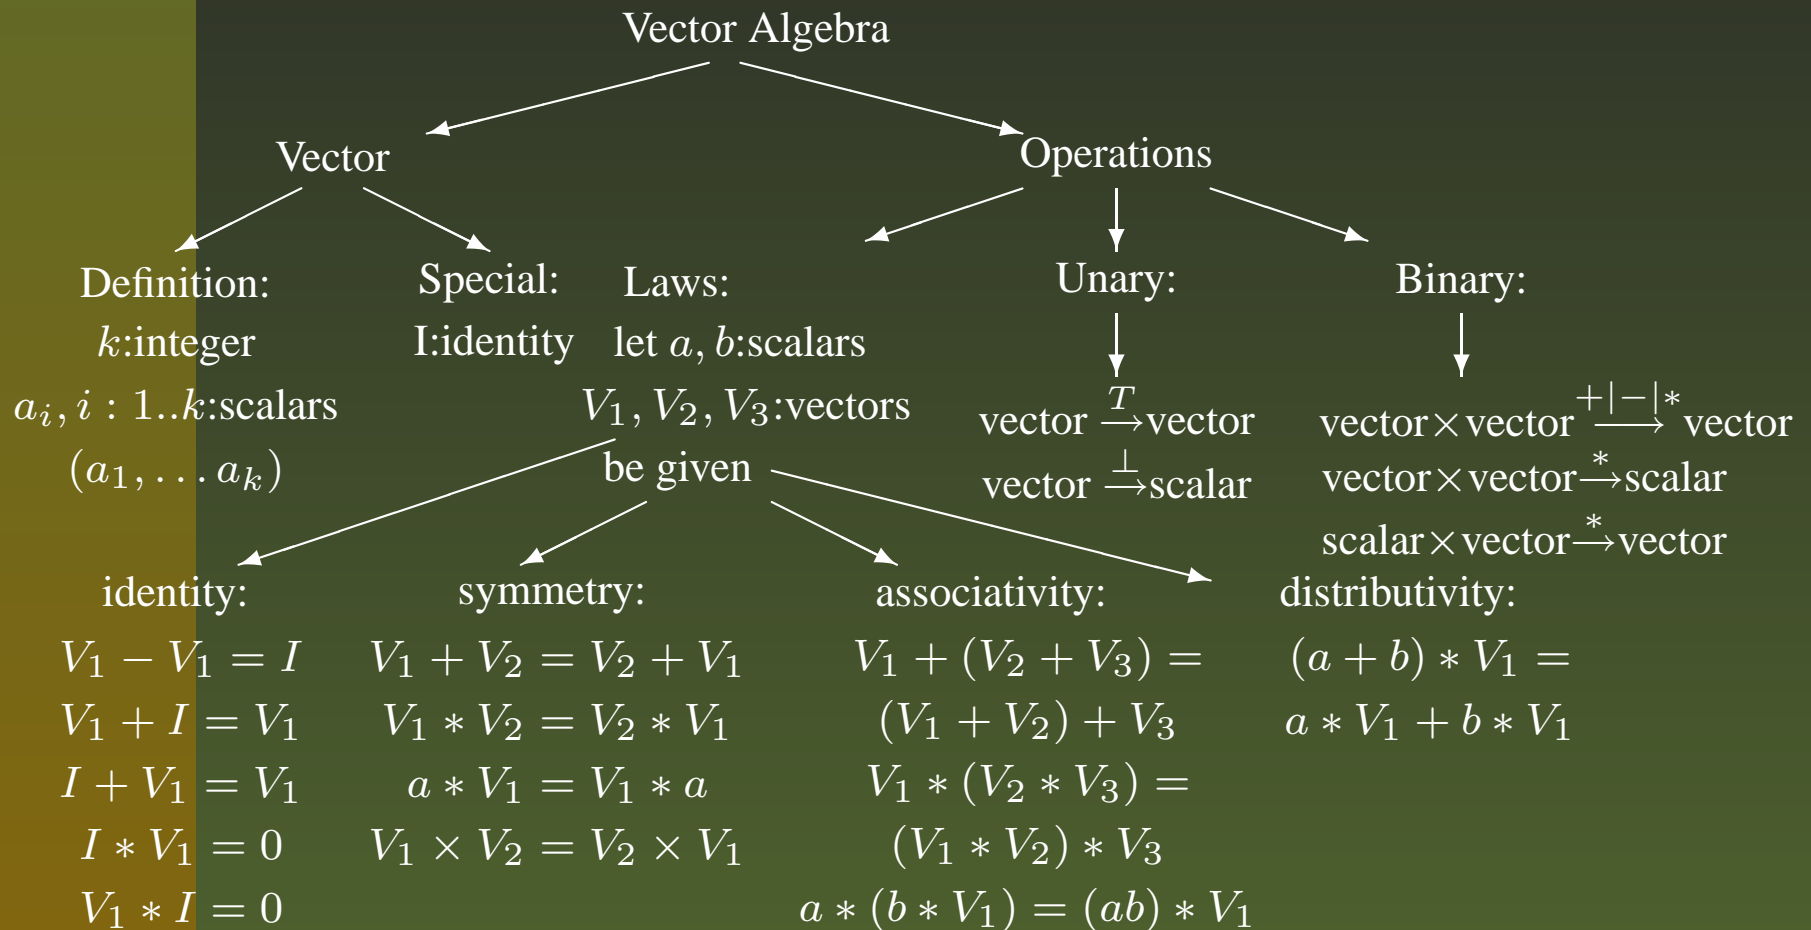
Vector Algebra

Vector

Operations

Definition:
$k$:integer
$a_i, i : 1..k$:scalars
$(a_1, \ldots a_k)$

Special:
I:identity

Laws:
let $a$, $b$:scalars
$V_1, V_2, V_3$:vectors
be given

Unary:
vector $\xrightarrow{T}$ vector
vector $\xrightarrow{\perp}$ scalar

Binary:
vector $\times$ vector $\xrightarrow{+|-|*}$ vector
vector $\times$ vector $\xrightarrow{*}$ scalar
scalar $\times$ vector $\xrightarrow{*}$ vector

identity:
$V_1 - V_1 = I$
$V_1 + I = V_1$
$I + V_1 = V_1$
$I * V_1 = 0$
$V_1 * I = 0$

symmetry:
$V_1 + V_2 = V_2 + V_1$
$V_1 * V_2 = V_2 * V_1$
$a * V_1 = V_1 * a$
$V_1 \times V_2 = V_2 \times V_1$

associativity:
$V_1 + (V_2 + V_3) =$
$(V_1 + V_2) + V_3$
$V_1 * (V_2 * V_3) =$
$(V_1 * V_2) * V_3$
$a * (b * V_1) = (ab) * V_1$

distributivity:
$(a + b) * V_1 =$
$a * V_1 + b * V_1$